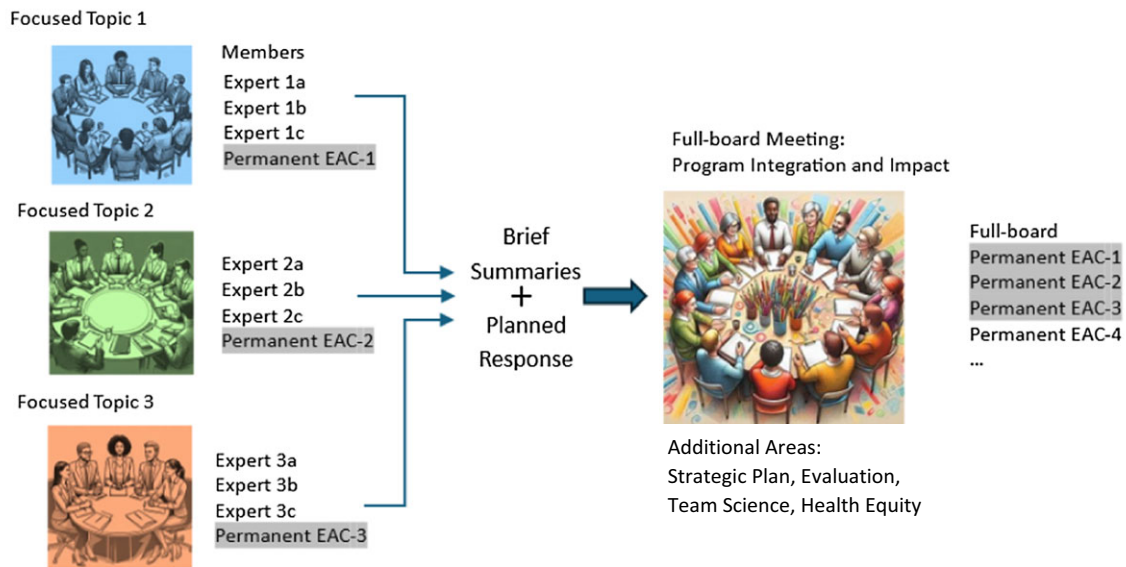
Focused Topic 1

Members
Expert 1a
Expert 1b
Expert 1c
Permanent EAC-1

Focused Topic 2

Expert 2a
Expert 2b
Expert 2c
Permanent EAC-2

Focused Topic 3

Expert 3a
Expert 3b
Expert 3c
Permanent EAC-3

Brief Summaries
+
Planned Response

Full-board Meeting:
Program Integration and Impact

Full-board
Permanent EAC-1
Permanent EAC-2
Permanent EAC-3
Permanent EAC-4
...

Additional Areas:
Strategic Plan, Evaluation,
Team Science, Health Equity